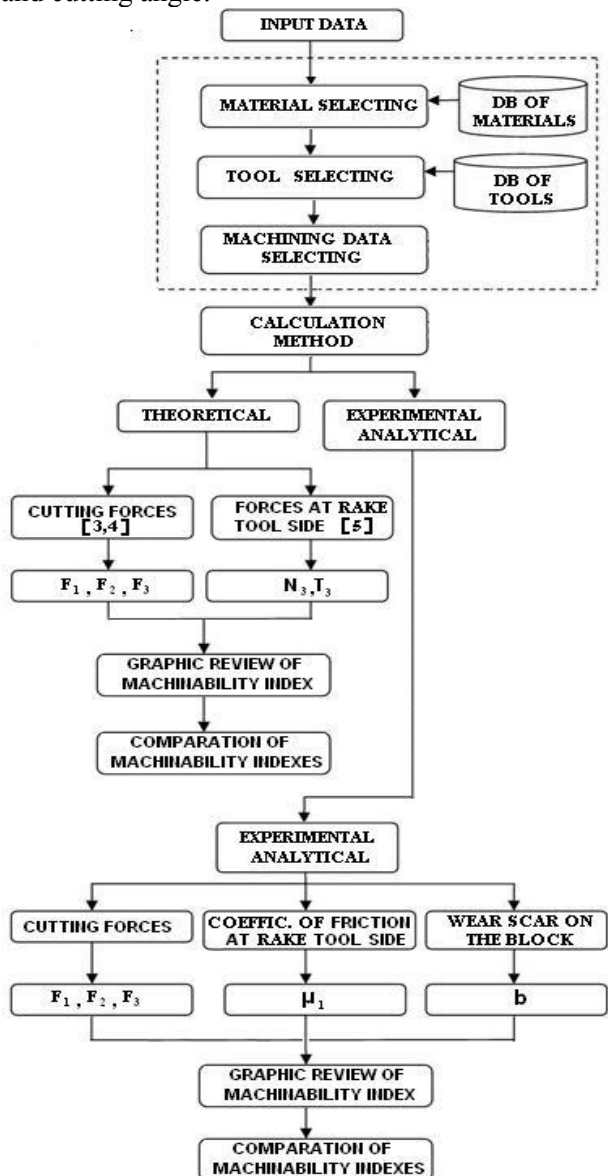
and cutting angle.

INPUT DATA

MATERIAL SELECTING

DB OF MATERIALS

TOOL SELECTING

DB OF TOOLS

MACHINING DATA SELECTING

CALCULATION METHOD

THEORETICAL

EXPERIMENTAL ANALYTICAL

CUTTING FORCES [3,4]

FORCES AT RAKE TOOL SIDE [5]

$F_1$ , $F_2$ , $F_3$

$N_3$ ,$T_3$

GRAPHIC REVIEW OF MACHINABILITY INDEX

COMPARATION OF MACHINABILITY INDEXES

EXPERIMENTAL ANALYTICAL

CUTTING FORCES

COEFFIC. OF FRICTION AT RAKE TOOL SIDE

WEAR SCAR ON THE BLOCK

$F_1$ , $F_2$ , $F_3$

$\mu_1$

b

GRAPHIC REVIEW OF MACHINABILITY INDEX

COMPARATION OF MACHINABILITY INDEXES